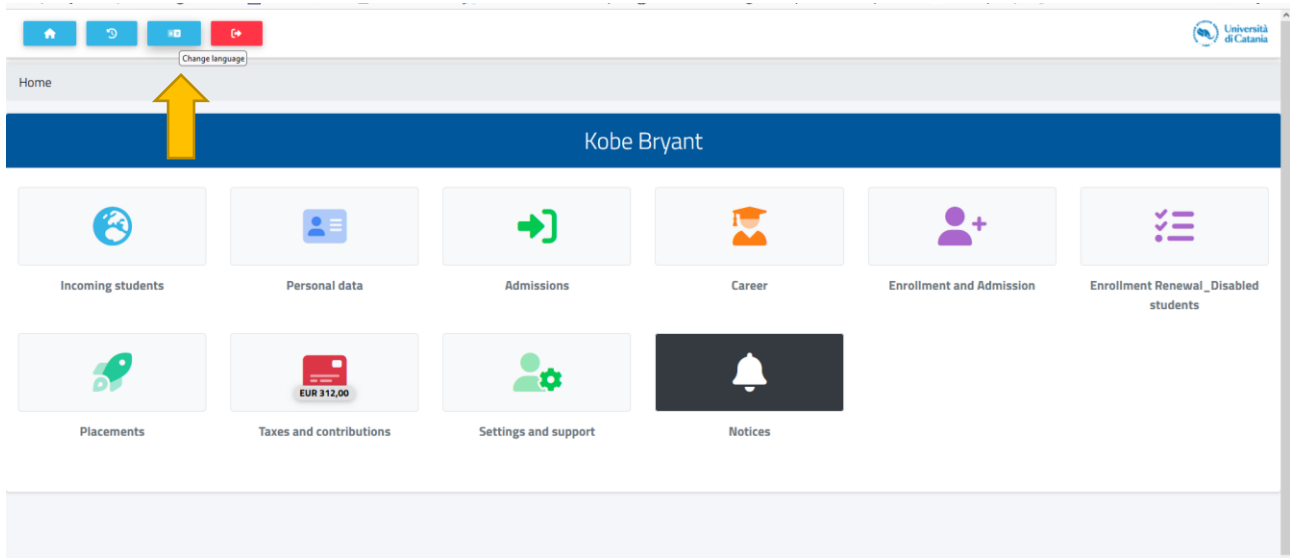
Change language

Università di Catania

Home

Kobe Bryant

Incoming students

Personal data

Admissions

Career

Enrollment and Admission

Enrollment Renewal_Disabled students

Placements

EUR 312,00

Taxes and contributions

Settings and support

Notices